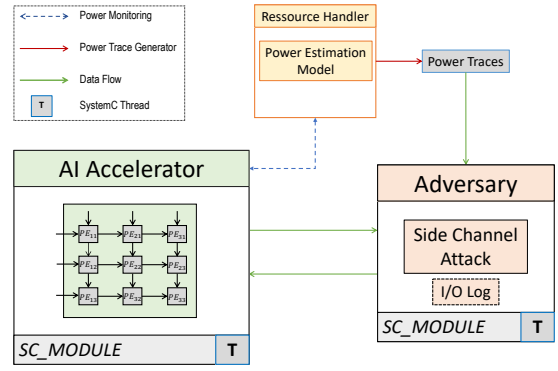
Power Monitoring

Power Trace Generator

Data Flow

T SystemC Thread

Ressource Handler

Power Estimation Model

Power Traces

AI Accelerator

$PE_{11}$ $PE_{21}$ $PE_{31}$

$PE_{12}$ $PE_{22}$ $PE_{32}$

$PE_{13}$ $PE_{23}$ $PE_{33}$

SC_MODULE T

Adversary

Side Channel Attack

I/O Log

SC_MODULE T